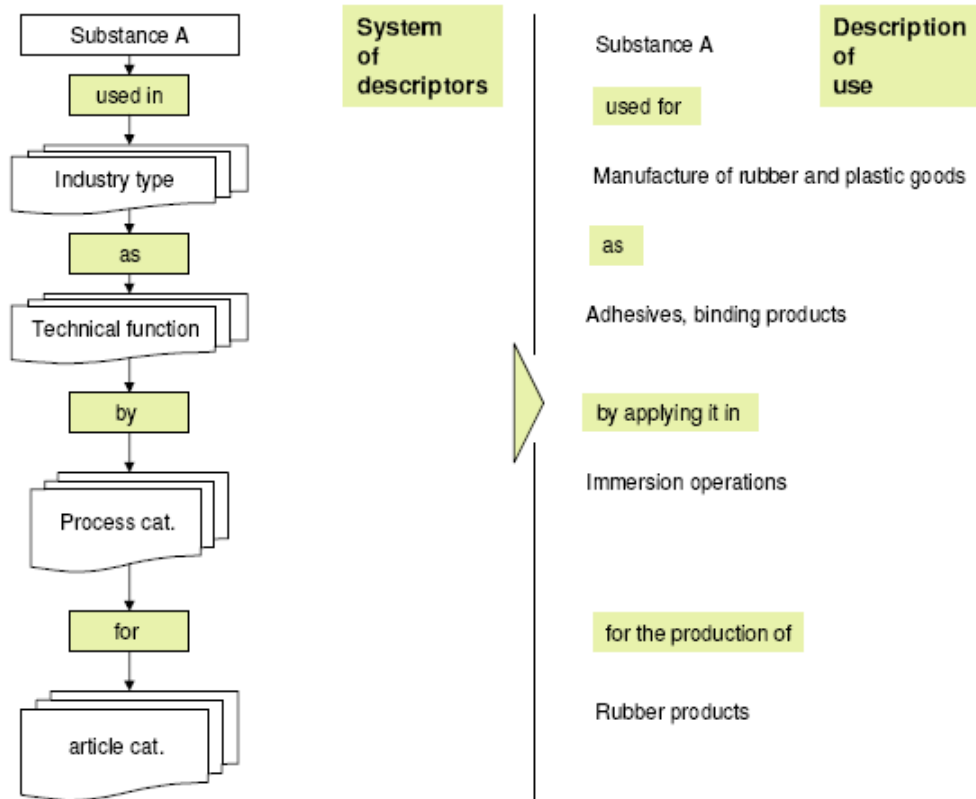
Substance A

used in

Industry type

as

Technical function

by

Process cat.

for

article cat.

System of descriptors

Substance A

Description of use

used for

Manufacture of rubber and plastic goods

as

Adhesives, binding products

by applying it in

Immersion operations

for the production of

Rubber products